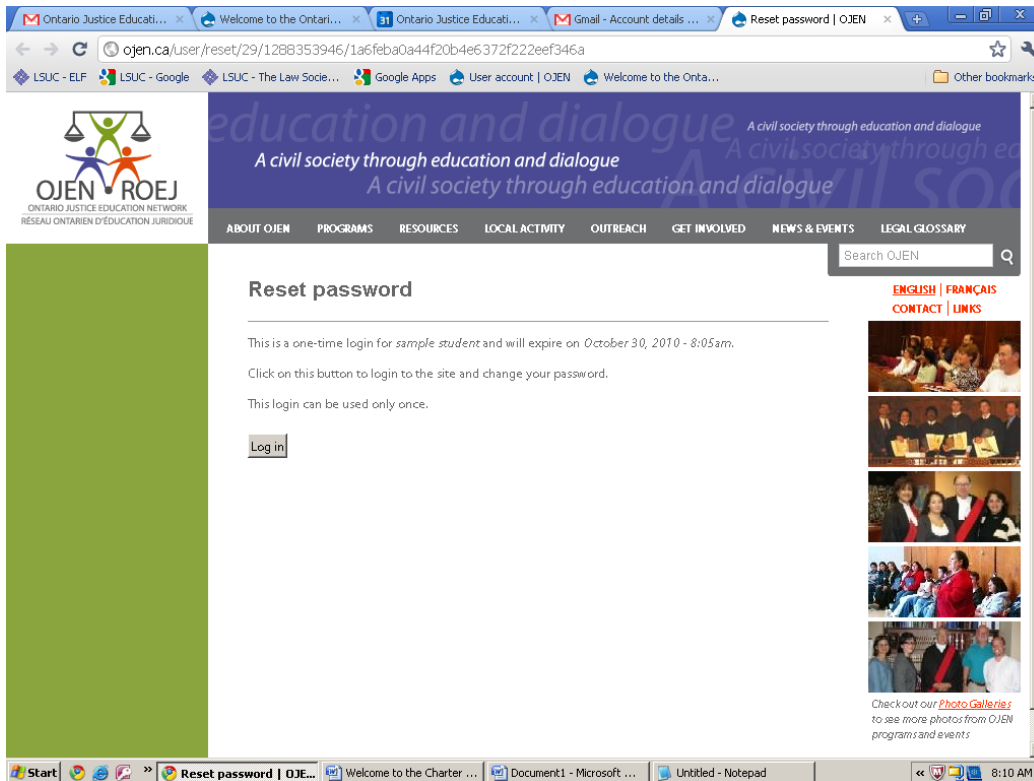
Ontario Justice Educati... × Welcome to the Ontari... × Ontario Justice Educati... × Gmail - Account details ... × Reset password | OJEN ×

ojen.ca/user/reset/29/1288353946/1a6feba0a44f20b4e6372f222eef346a

LSUC - ELF LSUC - Google LSUC - The Law Socie... Google Apps User account | OJEN Welcome to the Onta... Other bookmarks

OJEN ROEJ
ONTARIO JUSTICE EDUCATION NETWORK
RÉSEAU ONTARIEN D'ÉDUCATION JURIDIQUE

education and dialogue A civil society through education and dialogue
A civil society through education and dialogue
A civil society through education and dialogue
A civil society through education and dialogue

ABOUT OJEN PROGRAMS RESOURCES LOCAL ACTIVITY OUTREACH GET INVOLVED NEWS & EVENTS LEGAL GLOSSARY

Search OJEN

ENGLISH | FRANÇAIS
CONTACT | LINKS

Reset password

This is a one-time login for *sample student* and will expire on *October 30, 2010 - 8:05am*.

Click on this button to login to the site and change your password.

This login can be used only once.

Log in

Check out our Photo Galleries to see more photos from OJEN programs and events

Start Reset password | OJE... Welcome to the Charter ... Document1 - Microsoft ... Untitled - Notepad 8:10 AM